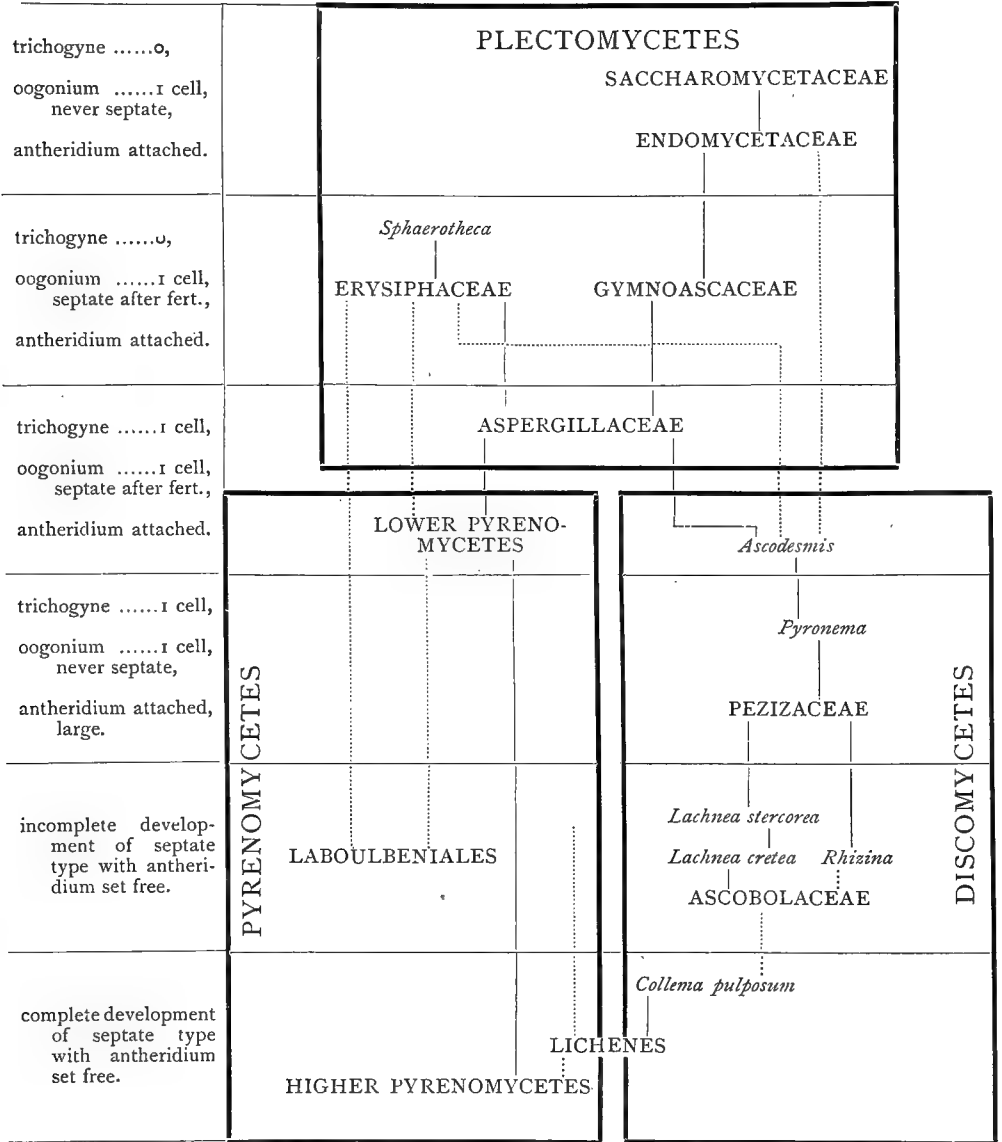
trichogyne ......o,
oogonium ......1 cell, never septate,
antheridium attached.

trichogyne ......o,
oogonium ......1 cell, septate after fert.,
antheridium attached.

trichogyne ......1 cell,
oogonium ......1 cell, septate after fert.,
antheridium attached.

trichogyne ......1 cell,
oogonium ......1 cell, never septate,
antheridium attached, large.

incomplete development of septate type with antheridium set free.

complete development of septate type with antheridium set free.

PLECTOMYCETES

SACCHAROMYCETACEAE

ENDOMYCETACEAE

*Sphaerotheca*

ERYSIPHACEAE

GYMNOASCACEAE

ASPERGILLACEAE

LOWER PYRENOMYCETES

*Ascodesmis*

*Pyronema*

PEZIZACEAE

PYRENOMYCETES

DISCOMYCETES

*Lachnea stercorea*

LABOULBENIALES

*Lachnea cretea* *Rhizina*

ASCOBOLACEAE

*Collema pulposum*

LICHENES

HIGHER PYRENOMYCETES